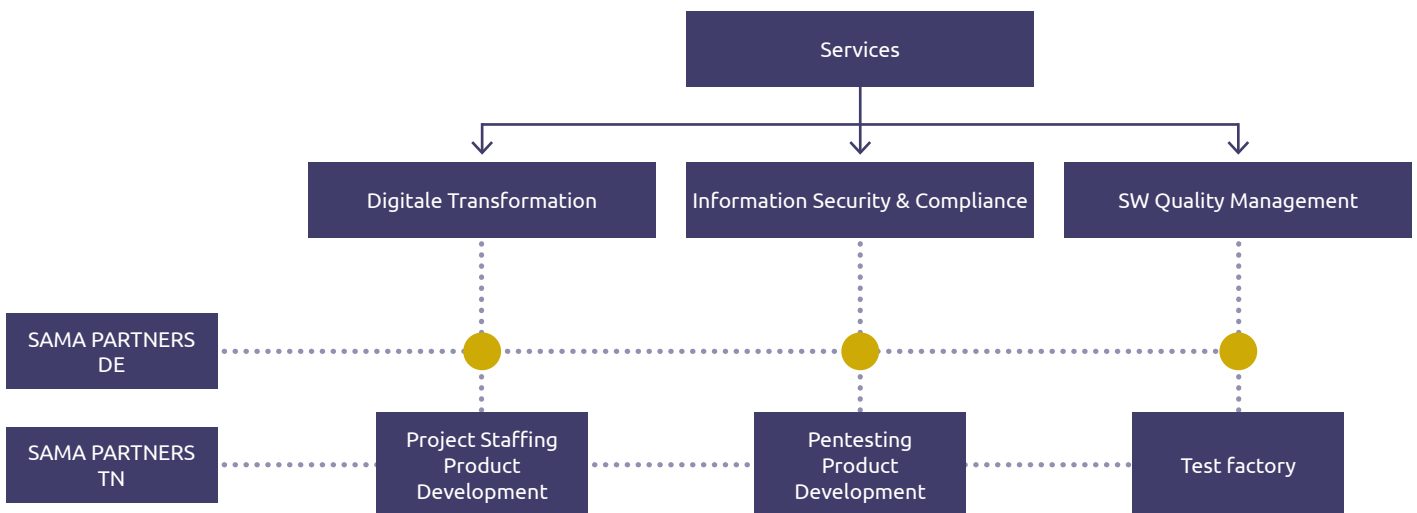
Services

Digitale Transformation

Information Security & Compliance

SW Quality Management

SAMA PARTNERS DE

SAMA PARTNERS TN

Project Staffing Product Development

Pentesting Product Development

Test factory